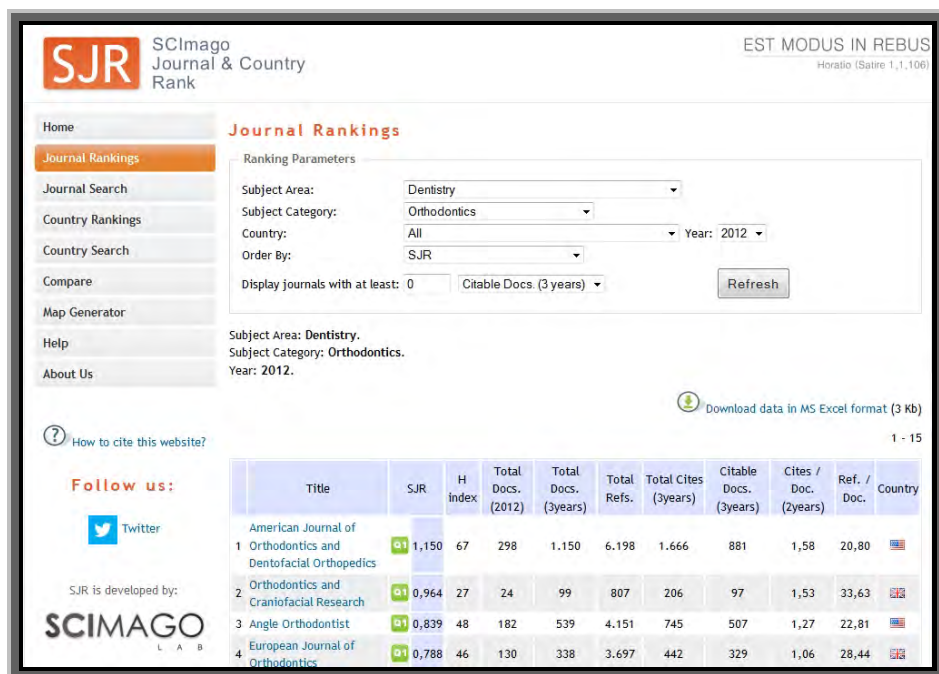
SJR SCImago Journal & Country Rank

EST MODUS IN REBUS
Horatio (Satire 1,1,106)

Home
Journal Rankings
Journal Search
Country Rankings
Country Search
Compare
Map Generator
Help
About Us

How to cite this website?

Follow us:

Twitter

SJR is developed by:

SCIMAGO LAB

Journal Rankings

Ranking Parameters

Subject Area: Dentistry
Subject Category: Orthodontics
Country: All Year: 2012
Order By: SJR
Display journals with at least: 0 Citable Docs. (3 years) Refresh

Subject Area: Dentistry.
Subject Category: Orthodontics.
Year: 2012.

Download data in MS Excel format (3 Kb)

1 - 15

| | Title | SJR | H index | Total Docs. (2012) | Total Docs. (3years) | Total Refs. | Total Cites (3years) | Citable Docs. (3years) | Cites / Doc. (2years) | Ref. / Doc. | Country |
|---|---|---|---|---|---|---|---|---|---|---|---|
| 1 | American Journal of Orthodontics and Dentofacial Orthopedics | Q1 1,150 | 67 | 298 | 1.150 | 6.198 | 1.666 | 881 | 1,58 | 20,80 | |
| 2 | Orthodontics and Craniofacial Research | Q1 0,964 | 27 | 24 | 99 | 807 | 206 | 97 | 1,53 | 33,63 | |
| 3 | Angle Orthodontist | Q1 0,839 | 48 | 182 | 539 | 4.151 | 745 | 507 | 1,27 | 22,81 | |
| 4 | European Journal of Orthodontics | Q1 0,788 | 46 | 130 | 338 | 3.697 | 442 | 329 | 1,06 | 28,44 | |